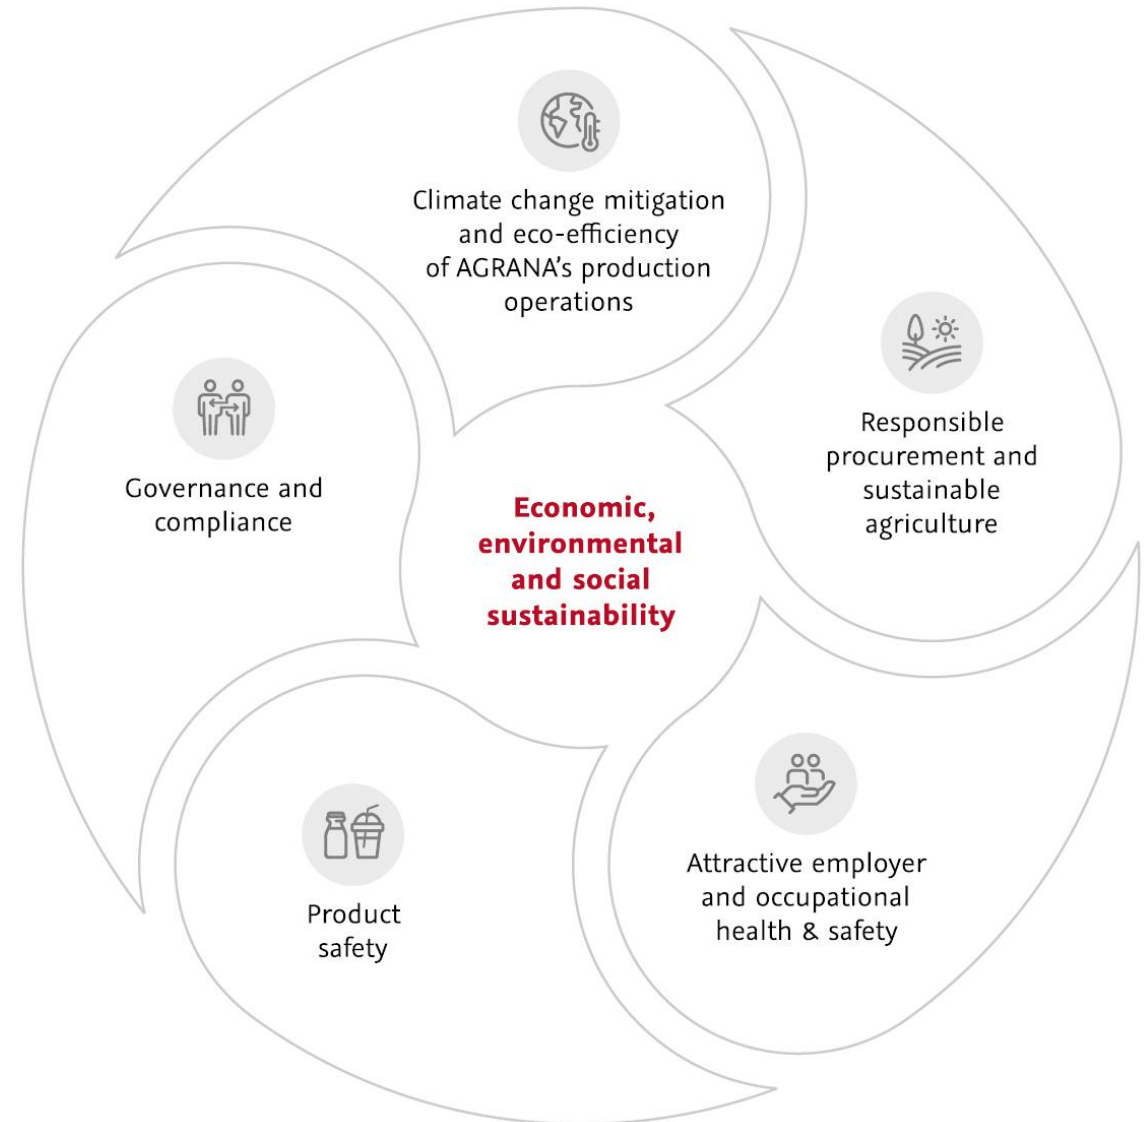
Climate change mitigation and eco-efficiency of AGRANA’s production operations

Responsible procurement and sustainable agriculture

Governance and compliance

Economic, environmental and social sustainability

Attractive employer and occupational health & safety

Product safety